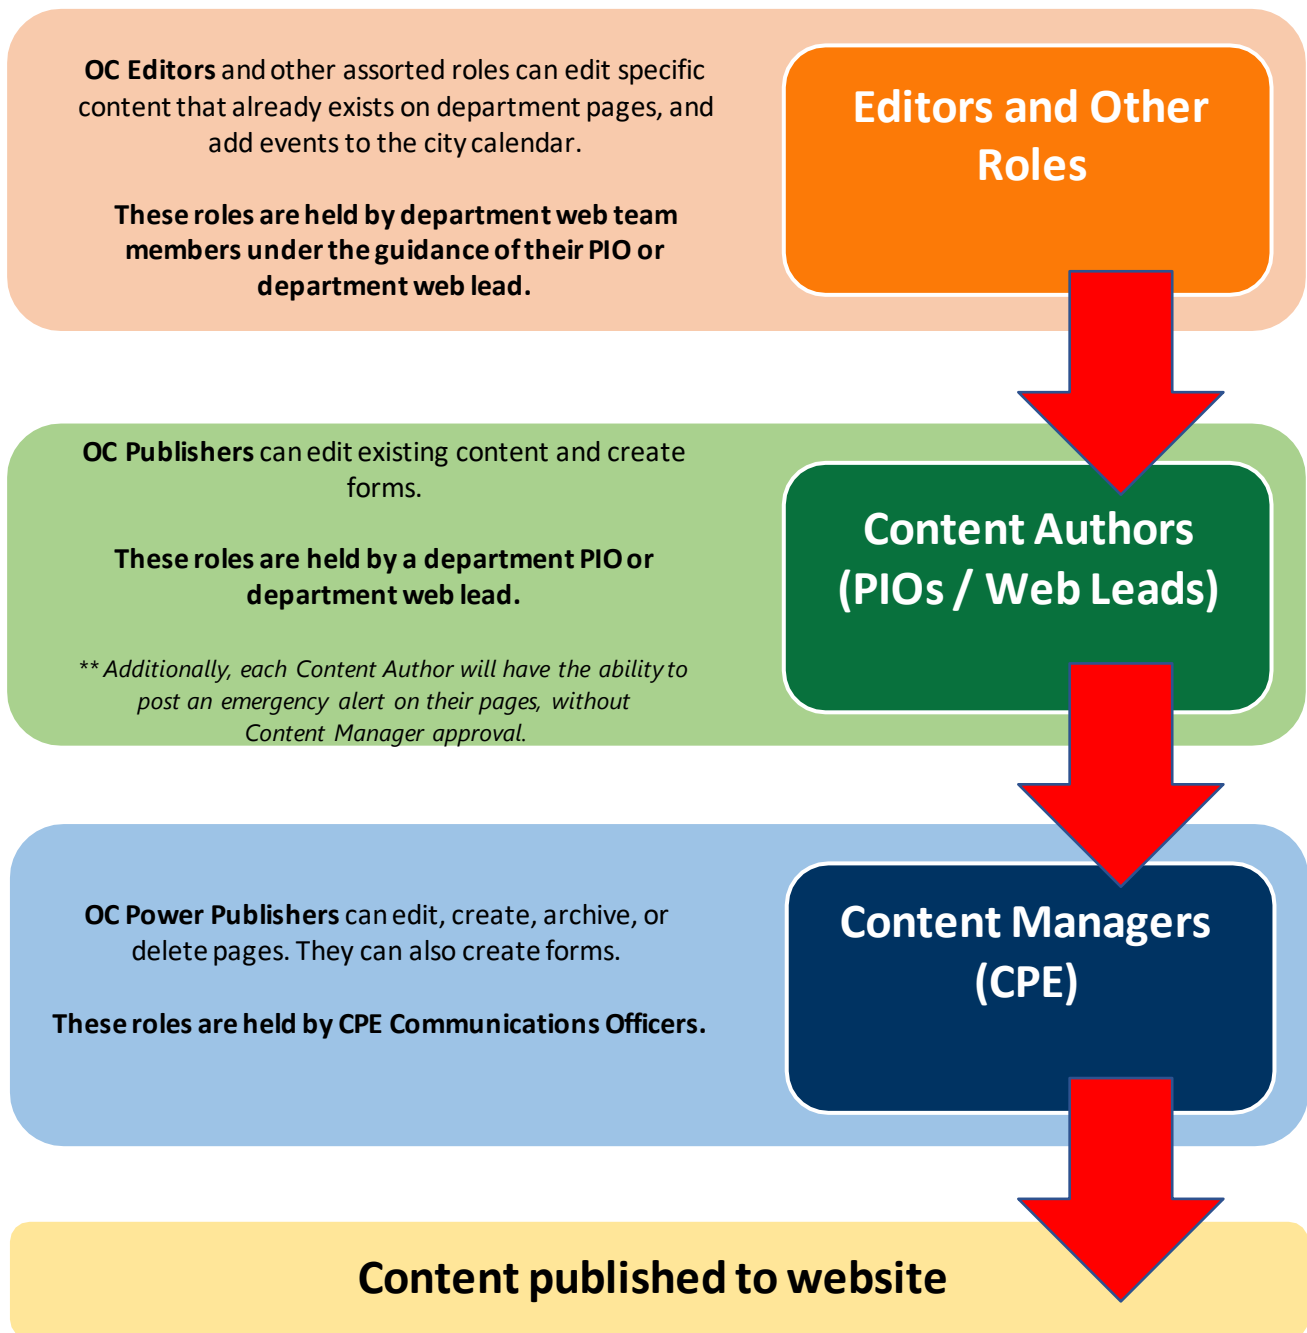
**OC Editors** and other assorted roles can edit specific content that already exists on department pages, and add events to the city calendar.

**These roles are held by department web team members under the guidance of their PIO or department web lead.**

Editors and Other Roles

**OC Publishers** can edit existing content and create forms.

**These roles are held by a department PIO or department web lead.**

*\*\* Additionally, each Content Author will have the ability to post an emergency alert on their pages, without Content Manager approval.*

Content Authors (PIOs / Web Leads)

**OC Power Publishers** can edit, create, archive, or delete pages. They can also create forms.

**These roles are held by CPE Communications Officers.**

Content Managers (CPE)

Content published to website